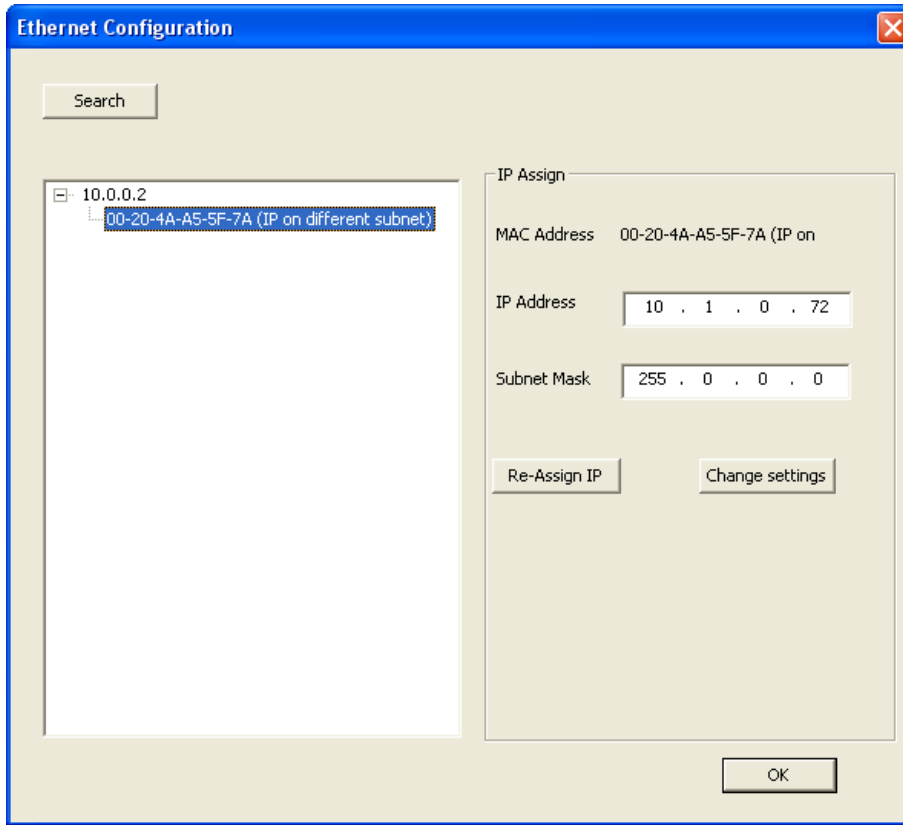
Ethernet Configuration

Search

10.0.0.2
00-20-4A-A5-5F-7A (IP on different subnet)

IP Assign

MAC Address 00-20-4A-A5-5F-7A (IP on

IP Address 10 . 1 . 0 . 72

Subnet Mask 255 . 0 . 0 . 0

Re-Assign IP

Change settings

OK